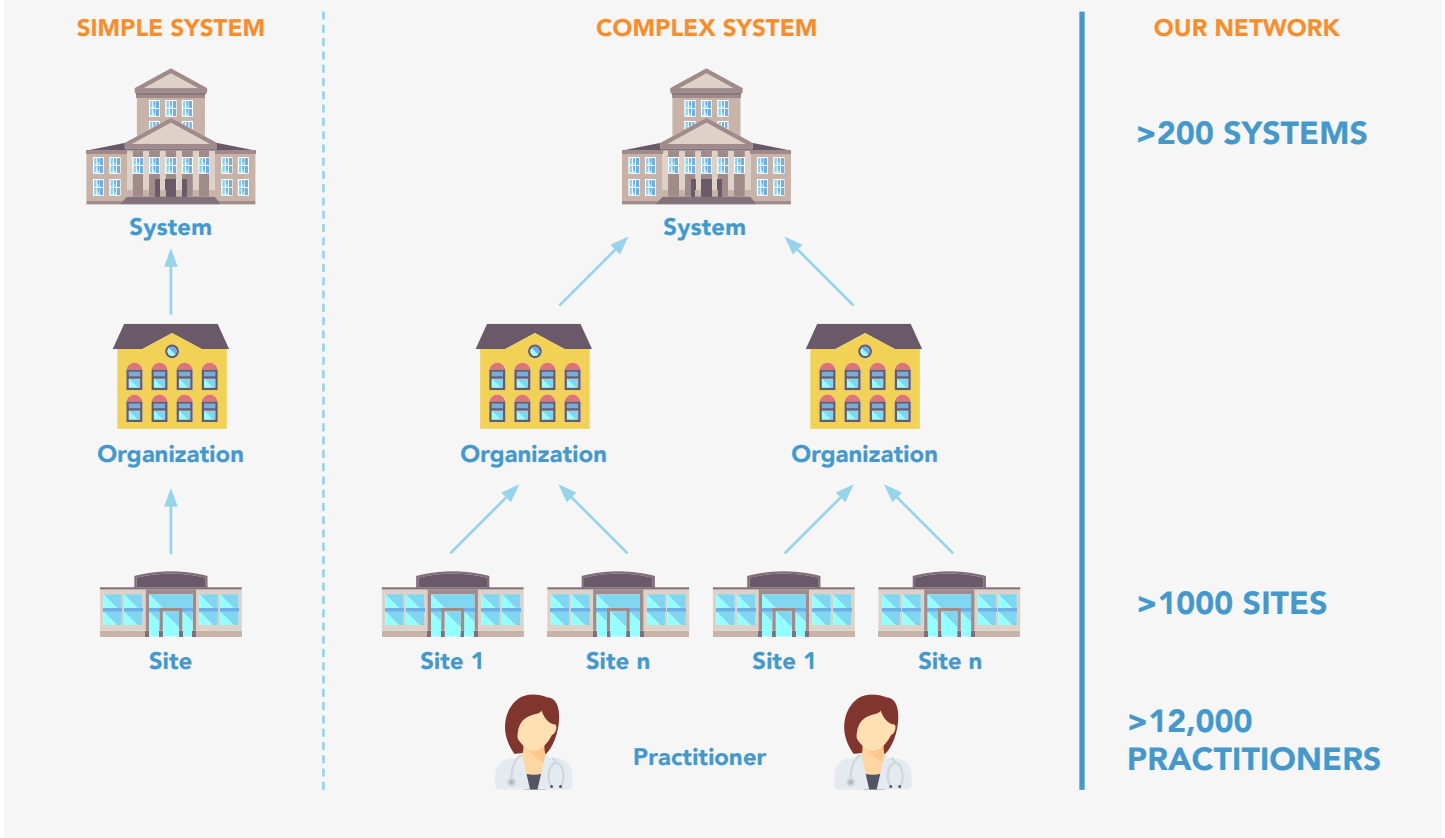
SIMPLE SYSTEM

System

Organization

Site

COMPLEX SYSTEM

System

Organization

Organization

Site 1

Site n

Site 1

Site n

Practitioner

OUR NETWORK

>200 SYSTEMS

>1000 SITES

>12,000 PRACTITIONERS